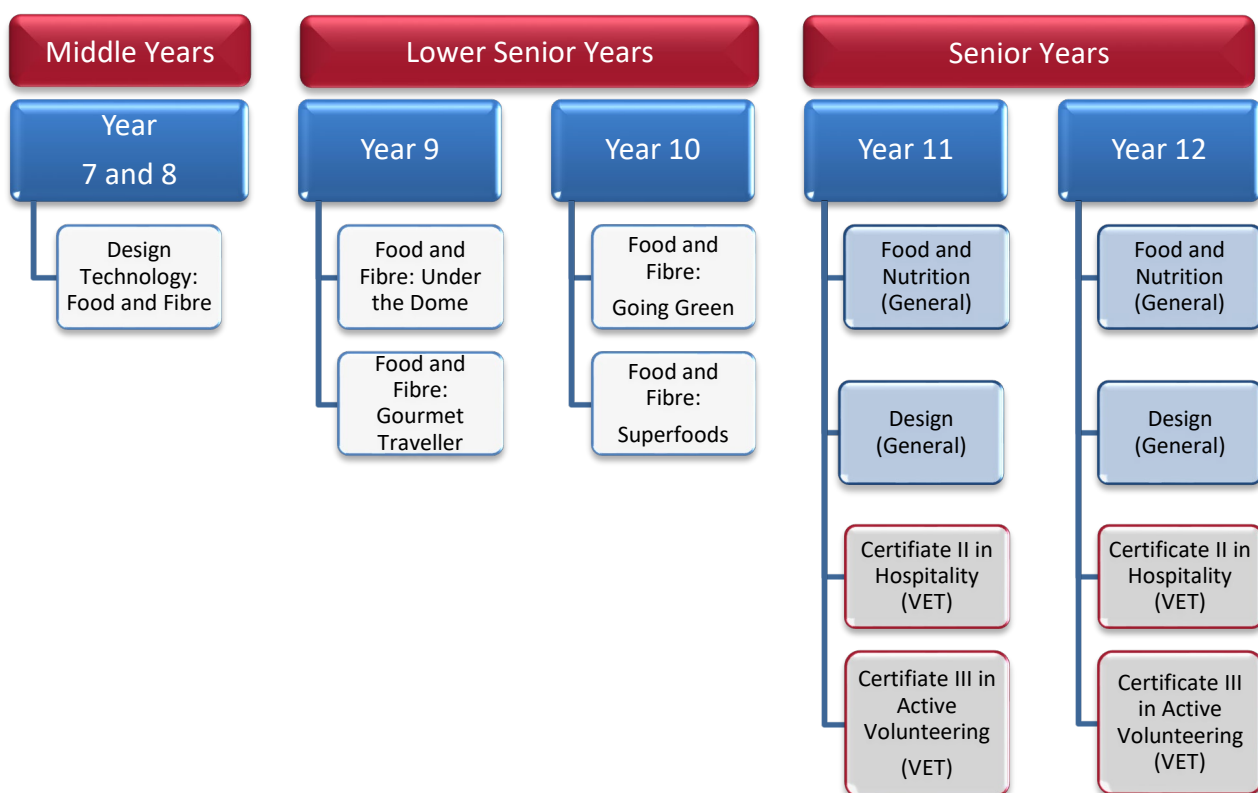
Middle Years

Year 7 and 8

Design Technology: Food and Fibre

Lower Senior Years

Year 9

Food and Fibre: Under the Dome

Food and Fibre: Gourmet Traveller

Year 10

Food and Fibre: Going Green

Food and Fibre: Superfoods

Senior Years

Year 11

Food and Nutrition (General)

Design (General)

Certificate II in Hospitality (VET)

Certificate III in Active Volunteering (VET)

Year 12

Food and Nutrition (General)

Design (General)

Certificate II in Hospitality (VET)

Certificate III in Active Volunteering (VET)